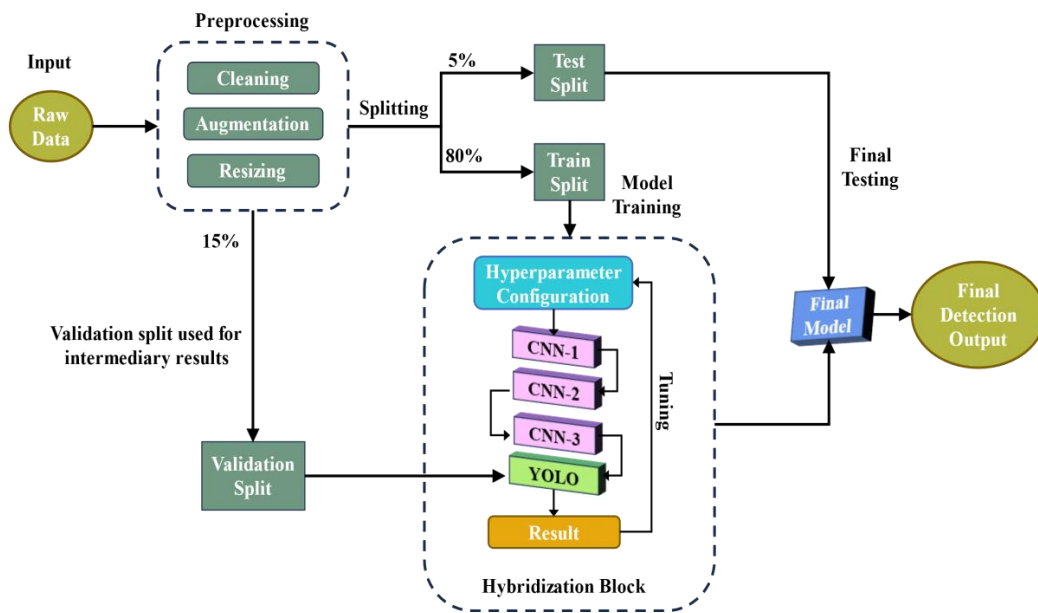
Input

Raw Data

Preprocessing

Cleaning

Augmentation

Resizing

Splitting

5%

Test Split

80%

Train Split

Model Training

Final Testing

15%

Validation split used for intermediary results

Hyperparameter Configuration

CNN-1

CNN-2

CNN-3

YOLO

Result

Tuning

Final Model

Final Detection Output

Validation Split

Hybridization Block